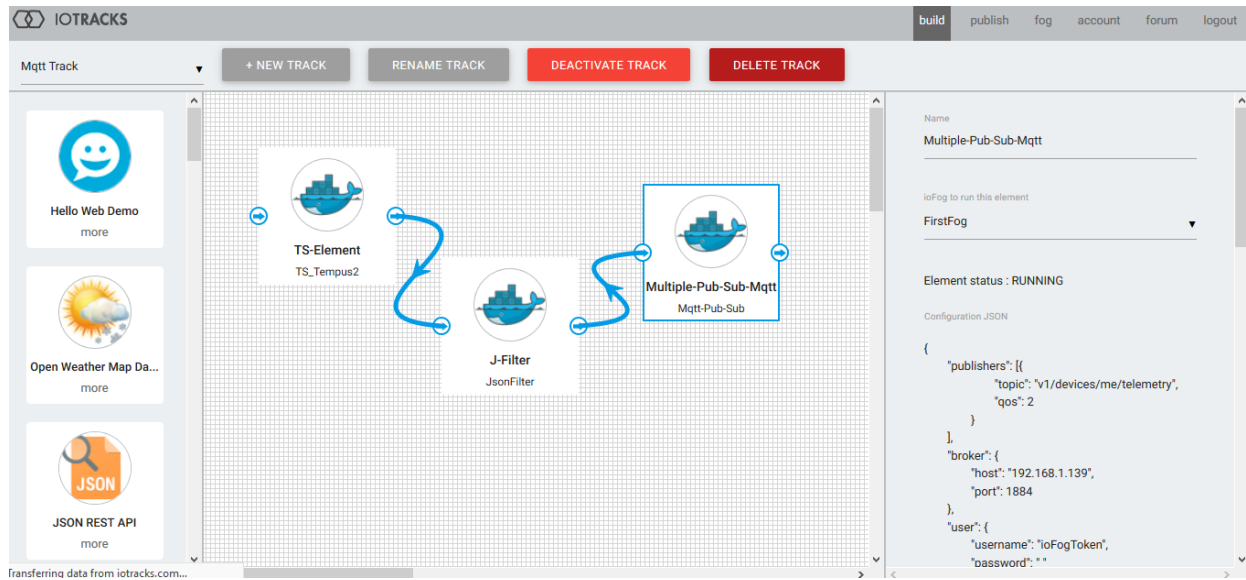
IOTRACKS

build publish fog account forum logout

Mqtt Track ▾

+ NEW TRACK

RENAME TRACK

DEACTIVATE TRACK

DELETE TRACK

Hello Web Demo
more

Open Weather Map Da...
more

JSON

JSON REST API
more

TS-Element
TS_Tempus2

J-Filter
JsonFilter

Multiple-Pub-Sub-Mqtt
Mqtt-Pub-Sub

Name
Multiple-Pub-Sub-Mqtt

ioFog to run this element
FirstFog ▾

Element status : RUNNING

Configuration JSON

{
"publishers": [{
"topic": "v1/devices/me/telemetry",
"qos": 2
}
],
"broker": {
"host": "192.168.1.139",
"port": 1884
},
"user": {
"username": "ioFogToken",
"password": " "

Transferring data from iotracks.com...